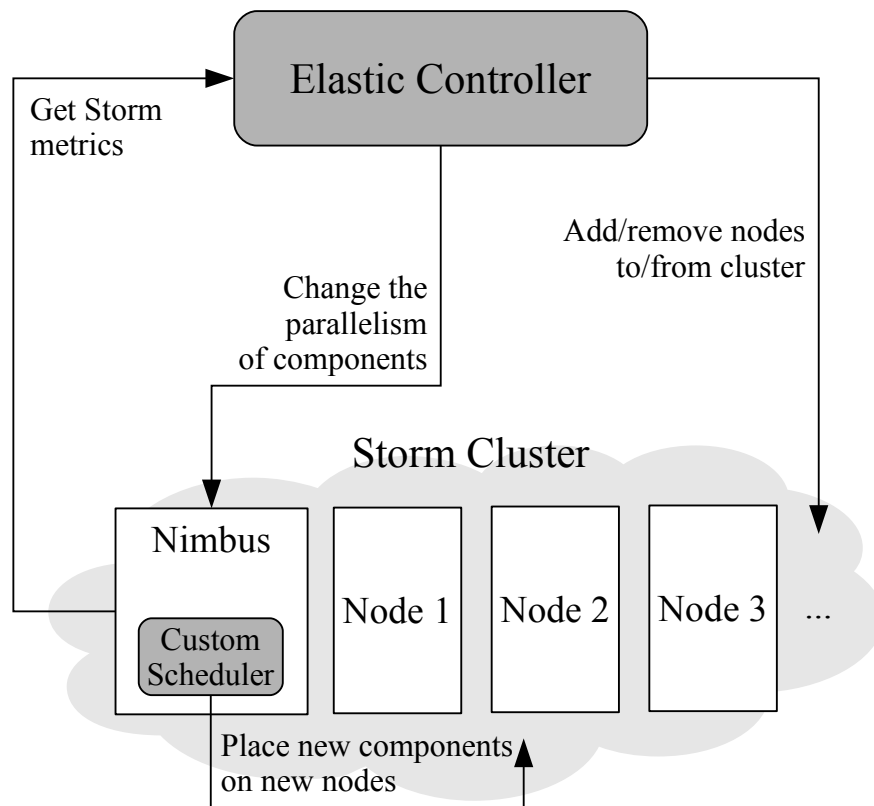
Elastic Controller

Get Storm metrics

Add/remove nodes to/from cluster

Change the parallelism of components

Storm Cluster

Nimbus

Custom Scheduler

Node 1

Node 2

Node 3

...

Place new components on new nodes